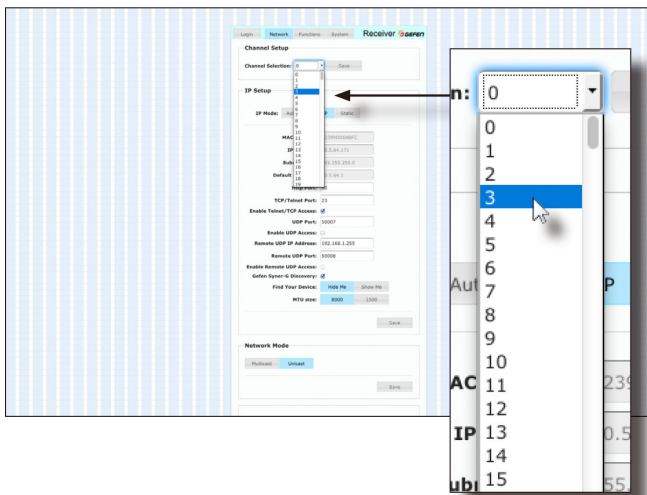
Login Network Functions System Receiver Gefen

Channel Setup

Channel Selection: 0 Save

0
1
2
3
4
5
6
7
8
9
10
11
12
13
14
15
16
17
18
19

IP Setup

IP Mode: Auto IP Static

MAC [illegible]
IP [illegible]
Subnet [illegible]
Default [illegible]
HTTP Port: 80
TCP/Telnet Port: 23
Enable Telnet/TCP Access:
UDP Port: 50007
Enable UDP Access:
Remote UDP IP Address: 192.168.1.255
Remote UDP Port: 50008
Enable Remote UDP Access:
Gefen Syner-G Discovery:
Find Your Device: Hide Me Show Me
MTU size: 8000 1500

Save

Network Mode

Multicast Unicast

Save

n: 0

0
1
2
3
4
5
6
7
8
9
10
11
12
13
14
15

Aut
P
AC
IP
ubi
23
0.5
55.